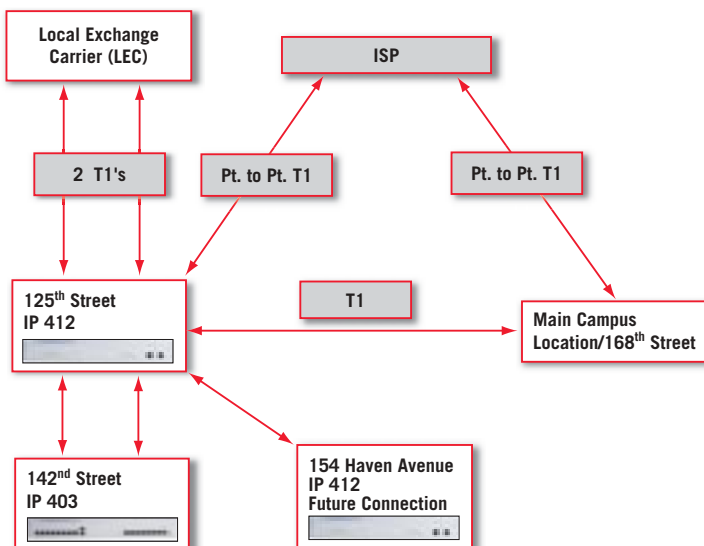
Local Exchange Carrier (LEC)

ISP

2 T1's

Pt. to Pt. T1

Pt. to Pt. T1

125$^{th}$ Street
IP 412

T1

Main Campus
Location/168$^{th}$ Street

142$^{nd}$ Street
IP 403

154 Haven Avenue
IP 412
Future Connection